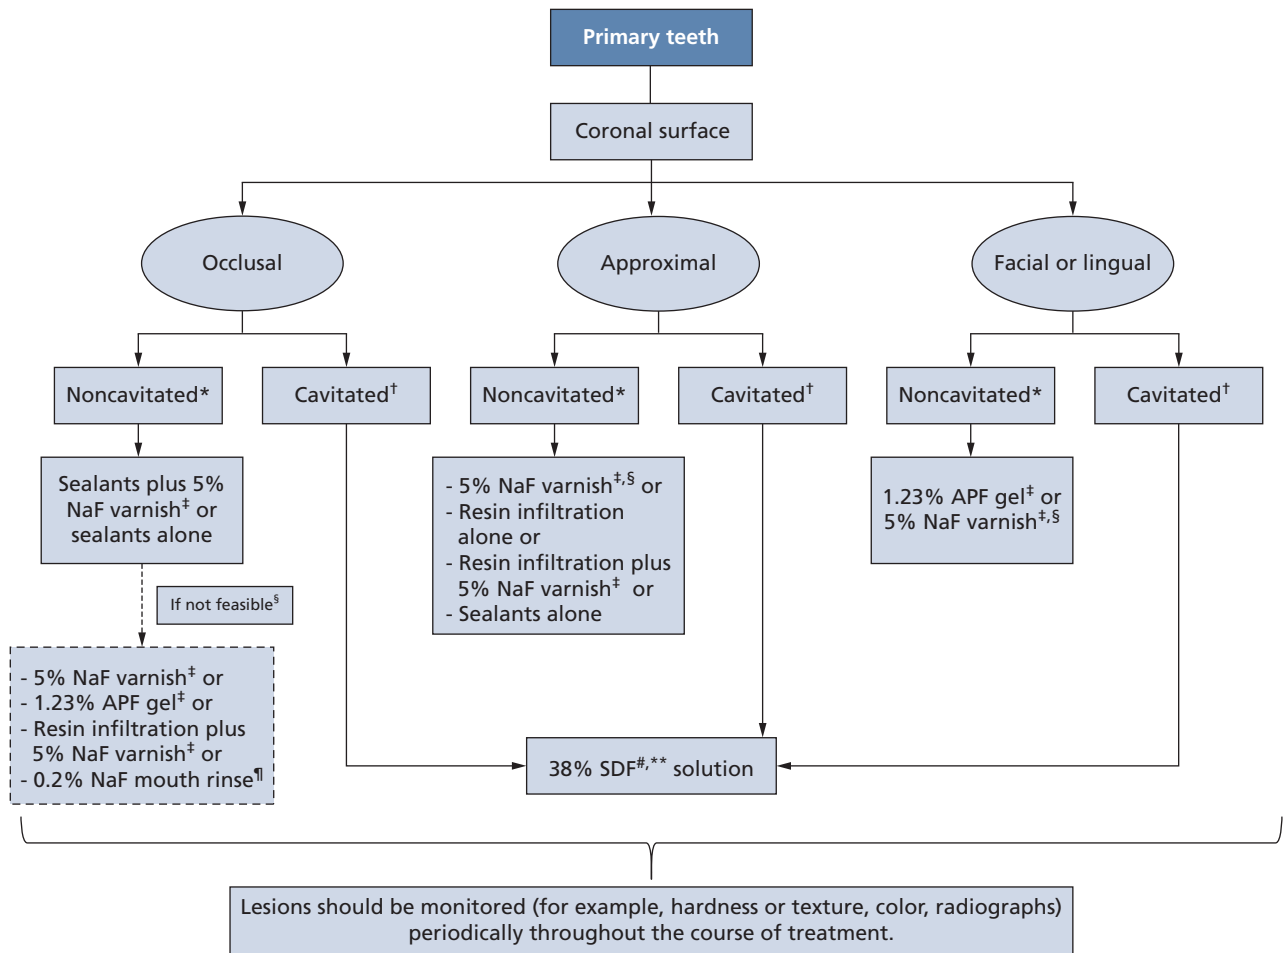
Primary teeth

Coronal surface

Occlusal

Approximal

Facial or lingual

Noncavitated*

Cavitated$^{\dagger}$

Noncavitated*

Cavitated$^{\dagger}$

Noncavitated*

Cavitated$^{\dagger}$

Sealants plus 5% NaF varnish$^{\ddagger}$ or sealants alone

If not feasible$^{\S}$

- 5% NaF varnish$^{\ddagger}$ or
- 1.23% APF gel$^{\ddagger}$ or
- Resin infiltration plus 5% NaF varnish$^{\ddagger}$ or
- 0.2% NaF mouth rinse$^{\P}$

- 5% NaF varnish$^{\ddagger,\S}$ or
- Resin infiltration alone or
- Resin infiltration plus 5% NaF varnish$^{\ddagger}$ or
- Sealants alone

1.23% APF gel$^{\ddagger}$ or 5% NaF varnish$^{\ddagger,\S}$

38% SDF$^{\#,**}$ solution

Lesions should be monitored (for example, hardness or texture, color, radiographs) periodically throughout the course of treatment.